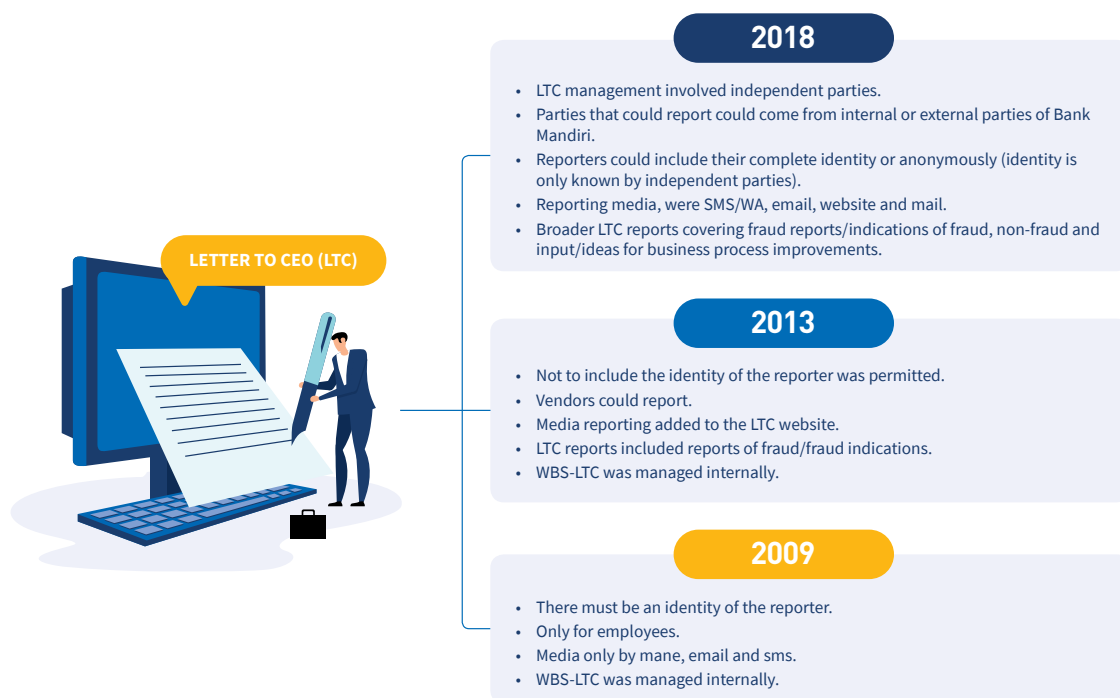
LETTER TO CEO (LTC)

2018

- LTC management involved independent parties.
- Parties that could report could come from internal or external parties of Bank Mandiri.
- Reporters could include their complete identity or anonymously (identity is only known by independent parties).
- Reporting media, were SMS/WA, email, website and mail.
- Broader LTC reports covering fraud reports/indications of fraud, non-fraud and input/ideas for business process improvements.

2013

- Not to include the identity of the reporter was permitted.
- Vendors could report.
- Media reporting added to the LTC website.
- LTC reports included reports of fraud/fraud indications.
- WBS-LTC was managed internally.

2009

- There must be an identity of the reporter.
- Only for employees.
- Media only by mane, email and sms.
- WBS-LTC was managed internally.